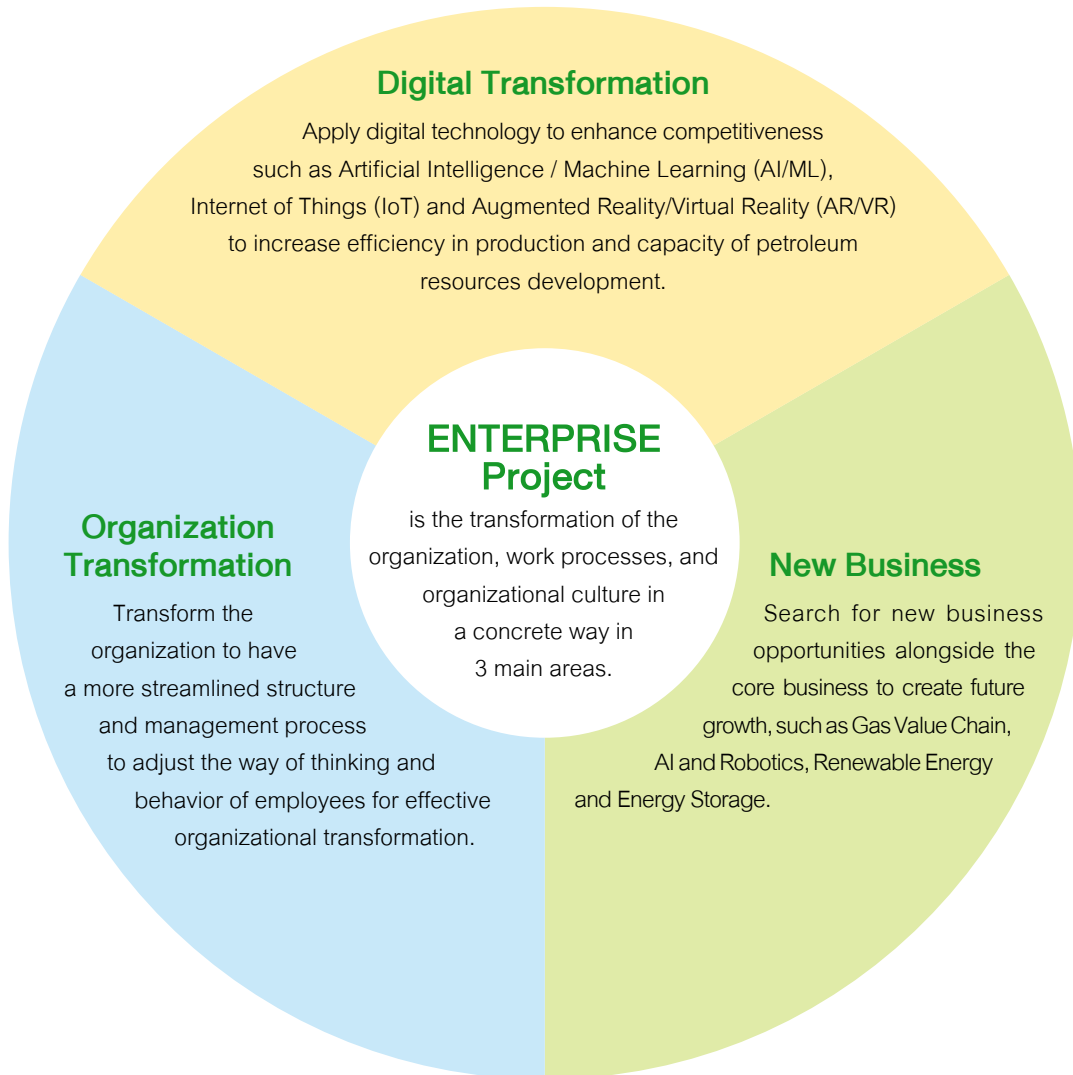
Digital Transformation

Apply digital technology to enhance competitiveness such as Artificial Intelligence / Machine Learning (AI/ML), Internet of Things (IoT) and Augmented Reality/Virtual Reality (AR/VR) to increase efficiency in production and capacity of petroleum resources development.

ENTERPRISE Project

is the transformation of the organization, work processes, and organizational culture in a concrete way in 3 main areas.

Organization Transformation

Transform the organization to have a more streamlined structure and management process to adjust the way of thinking and behavior of employees for effective organizational transformation.

New Business

Search for new business opportunities alongside the core business to create future growth, such as Gas Value Chain, AI and Robotics, Renewable Energy and Energy Storage.